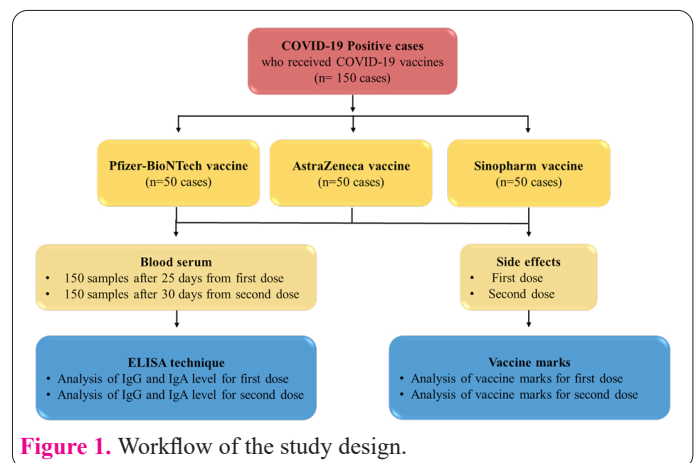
COVID-19 Positive cases
who received COVID-19 vaccines
(n= 150 cases)

Pfizer-BioNTech vaccine
(n=50 cases)

AstraZeneca vaccine
(n=50 cases)

Sinopharm vaccine
(n=50 cases)

Blood serum
• 150 samples after 25 days from first dose
• 150 samples after 30 days from second dose

Side effects
• First dose
• Second dose

ELISA technique
• Analysis of IgG and IgA level for first dose
• Analysis of IgG and IgA level for second dose

Vaccine marks
• Analysis of vaccine marks for first dose
• Analysis of vaccine marks for second dose

Figure 1. Workflow of the study design.